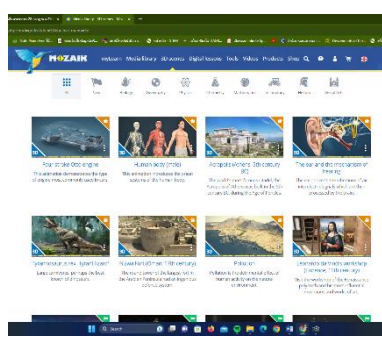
MOZAIK

mozaWeb Media library 3D scenes Digital lessons Tools Videos Products Shop

All Physics Biology Geography Chemistry Astronomy Mathematics Technology History Visual arts

Four-stroke Otto engine

Human body (male)

Acropolis (Athens, 5th century BC)

The ear and the mechanism of hearing

Tyrannosaurus rex

Inca town (Machu Picchu)

Pollution

Leonardo's studio workshop (Florence, 16th century)

Search